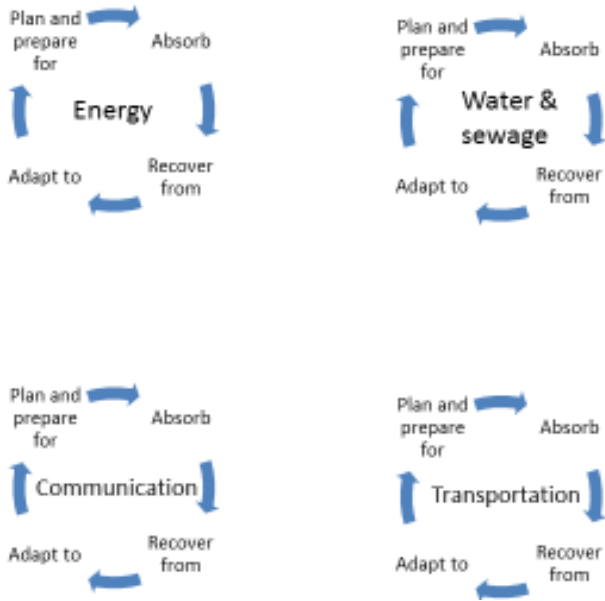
Plan and prepare for

Absorb

Energy

Recover from

Adapt to

Plan and prepare for

Absorb

Water & sewage

Recover from

Adapt to

Plan and prepare for

Absorb

Communication

Recover from

Adapt to

Plan and prepare for

Absorb

Transportation

Recover from

Adapt to